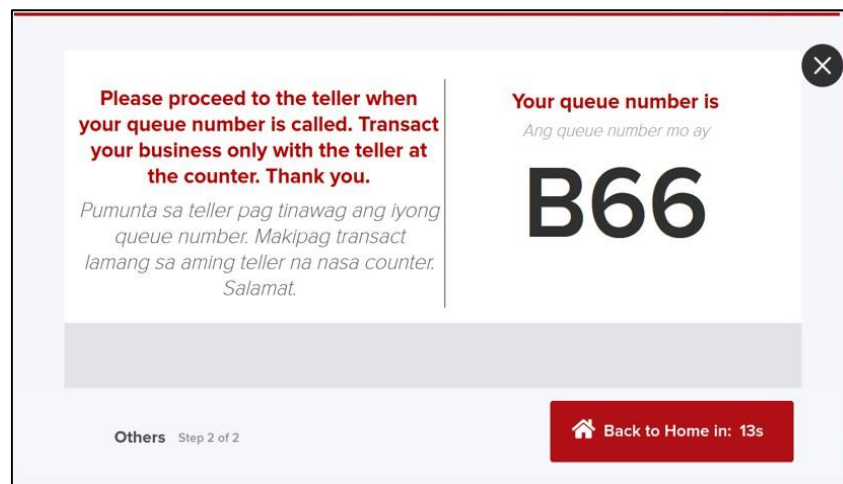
Please proceed to the teller when your queue number is called. Transact your business only with the teller at the counter. Thank you.

Pumunta sa teller pag tinawag ang iyong queue number. Makipag transact lamang sa aming teller na nasa counter. Salamat.

Your queue number is

Ang queue number mo ay

B66

Others Step 2 of 2

Back to Home in: 13s